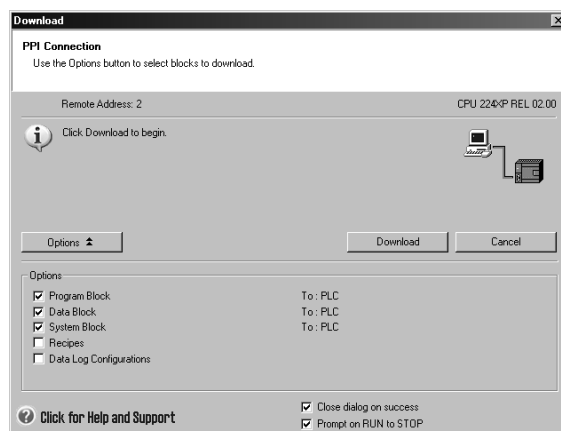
Download

PPI Connection
Use the Options button to select blocks to download.

Remote Address: 2

CPU 224XP REL 02.00

Click Download to begin.

Options

Download

Cancel

Options

Program Block
Data Block
System Block
Recipes
Data Log Configurations

To : PLC
To : PLC
To : PLC

Click for Help and Support

Close dialog on success
Prompt on RUN to STOP